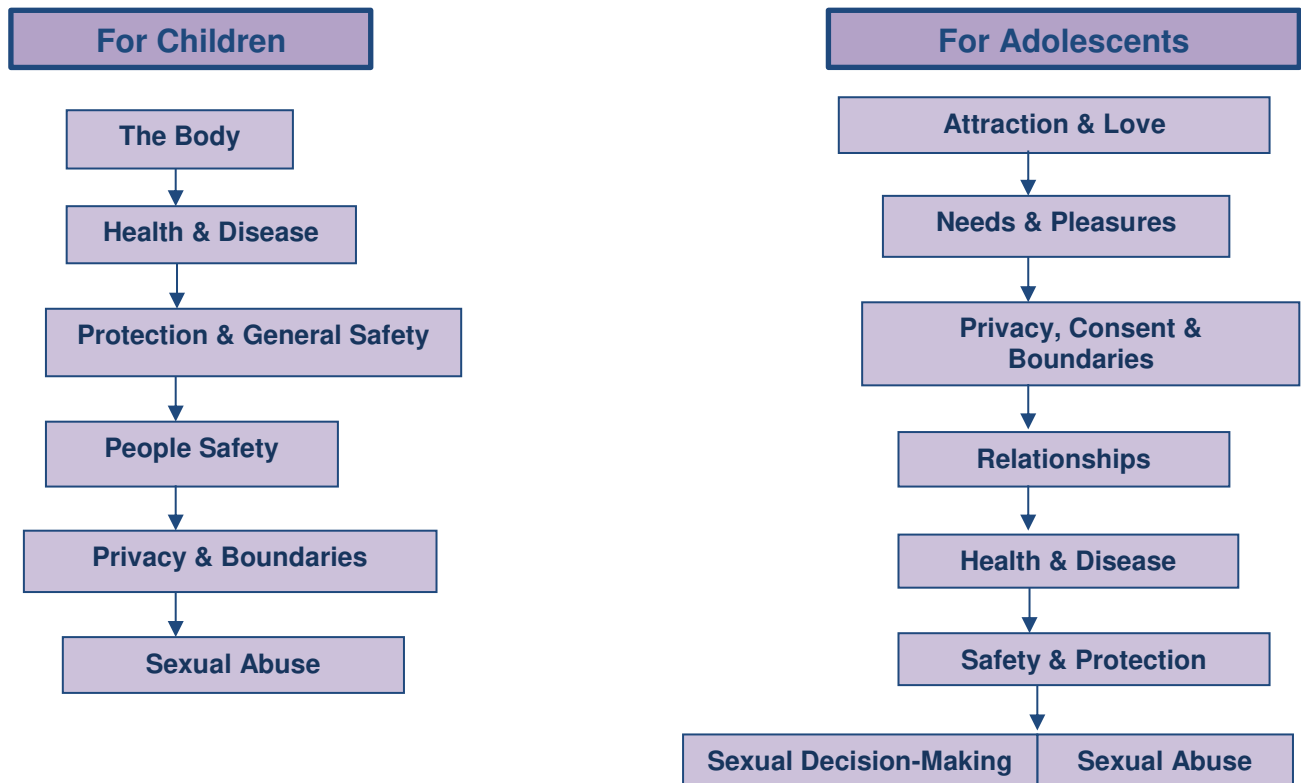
For Children

The Body

Health & Disease

Protection & General Safety

People Safety

Privacy & Boundaries

Sexual Abuse

For Adolescents

Attraction & Love

Needs & Pleasures

Privacy, Consent & Boundaries

Relationships

Health & Disease

Safety & Protection

Sexual Decision-Making

Sexual Abuse